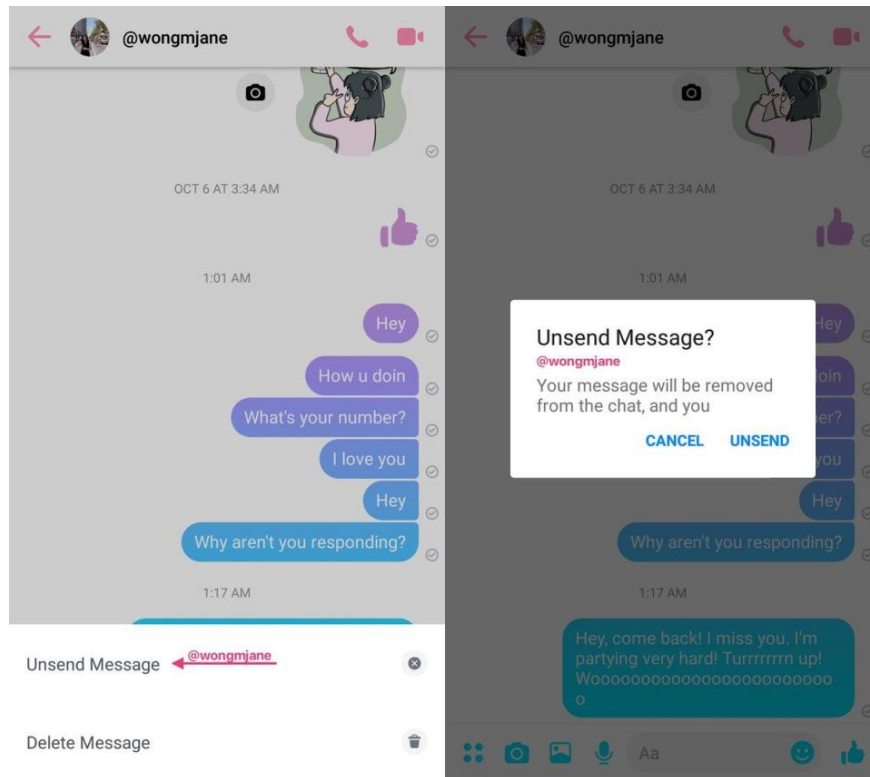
@wongmjane

OCT 6 AT 3:34 AM

1:01 AM

Hey

How u doin

What's your number?

I love you

Hey

Why aren't you responding?

1:17 AM

Unsend Message @wongmjane

Delete Message

@wongmjane

OCT 6 AT 3:34 AM

1:01 AM

Unsend Message?

@wongmjane

Your message will be removed from the chat, and you

CANCEL UNSEND

Hey

Why aren't you responding?

1:17 AM

Hey, come back! I miss you. I'm partying very hard! Turrrrrrrn up! Wooooooooooooooooooooooooo

Aa